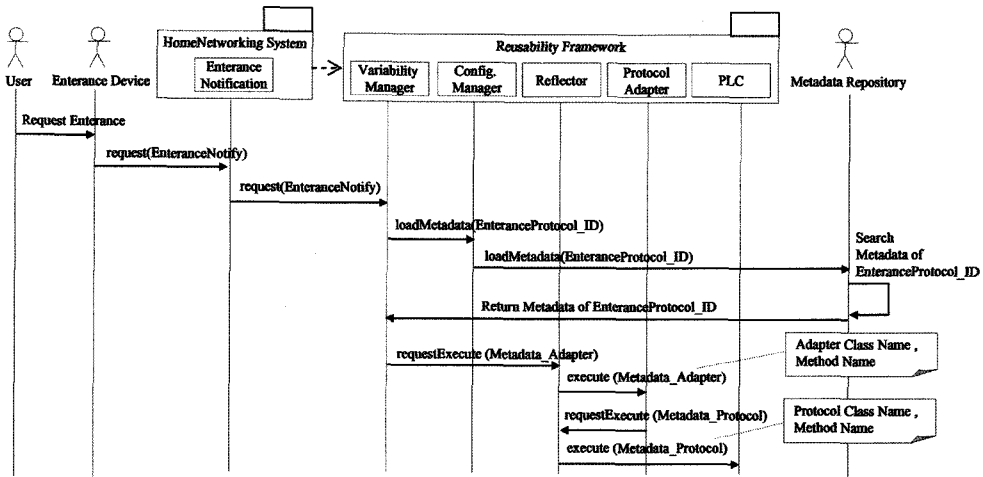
User

Enterance Device

HomeNetworking System

Enterance Notification

Reusability Framework

Variability Manager

Config. Manager

Reflector

Protocol Adapter

PLC

Metadata Repository

Request Enterance

request(EnteranceNotify)

request(EnteranceNotify)

loadMetadata(EnteranceProtocol_ID)

loadMetadata(EnteranceProtocol_ID)

Search Metadata of EnteranceProtocol_ID

Return Metadata of EnteranceProtocol_ID

requestExecute (Metadata_Adapter)

Adapter Class Name , Method Name

execute (Metadata_Adapter)

requestExecute (Metadata_Protocol)

Protocol Class Name , Method Name

execute (Metadata_Protocol)